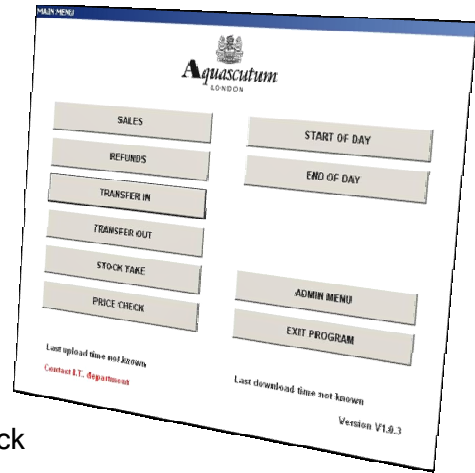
MAIN MENU

Aquascutum
LONDON

SALES

REFUNDS

TRANSFER IN

TRANSFER OUT

STOCK TAKE

PRICE CHECK

START OF DAY

END OF DAY

ADMIN MENU

EXIT PROGRAM

Last upload time not known

Contact I.T. department

Last download time not known

Version V1.0.3

ck